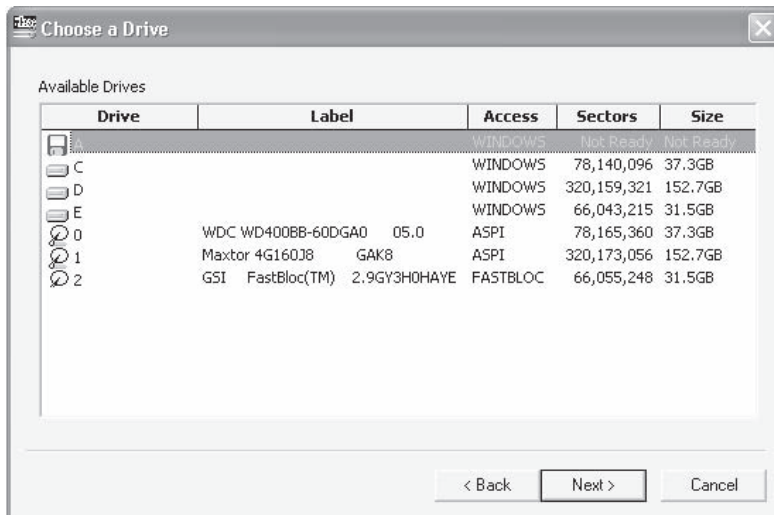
Choose a Drive

Available Drives

| Drive | Label | Access | Sectors | Size |
|---|---|---|---|---|
| A | | WINDOWS | Not Ready | Not Ready |
| C | | WINDOWS | 78,140,096 | 37.3GB |
| D | | WINDOWS | 320,159,321 | 152.7GB |
| E | | WINDOWS | 66,043,215 | 31.5GB |
| 0 | WDC WD400BB-60DGA0 05.0 | ASPI | 78,165,360 | 37.3GB |
| 1 | Maxtor 4G160J8 GAK8 | ASPI | 320,173,056 | 152.7GB |
| 2 | GSI FastBloc(TM) 2.9GY3H0HAYE | FASTBLOC | 66,055,248 | 31.5GB |

< Back Next > Cancel